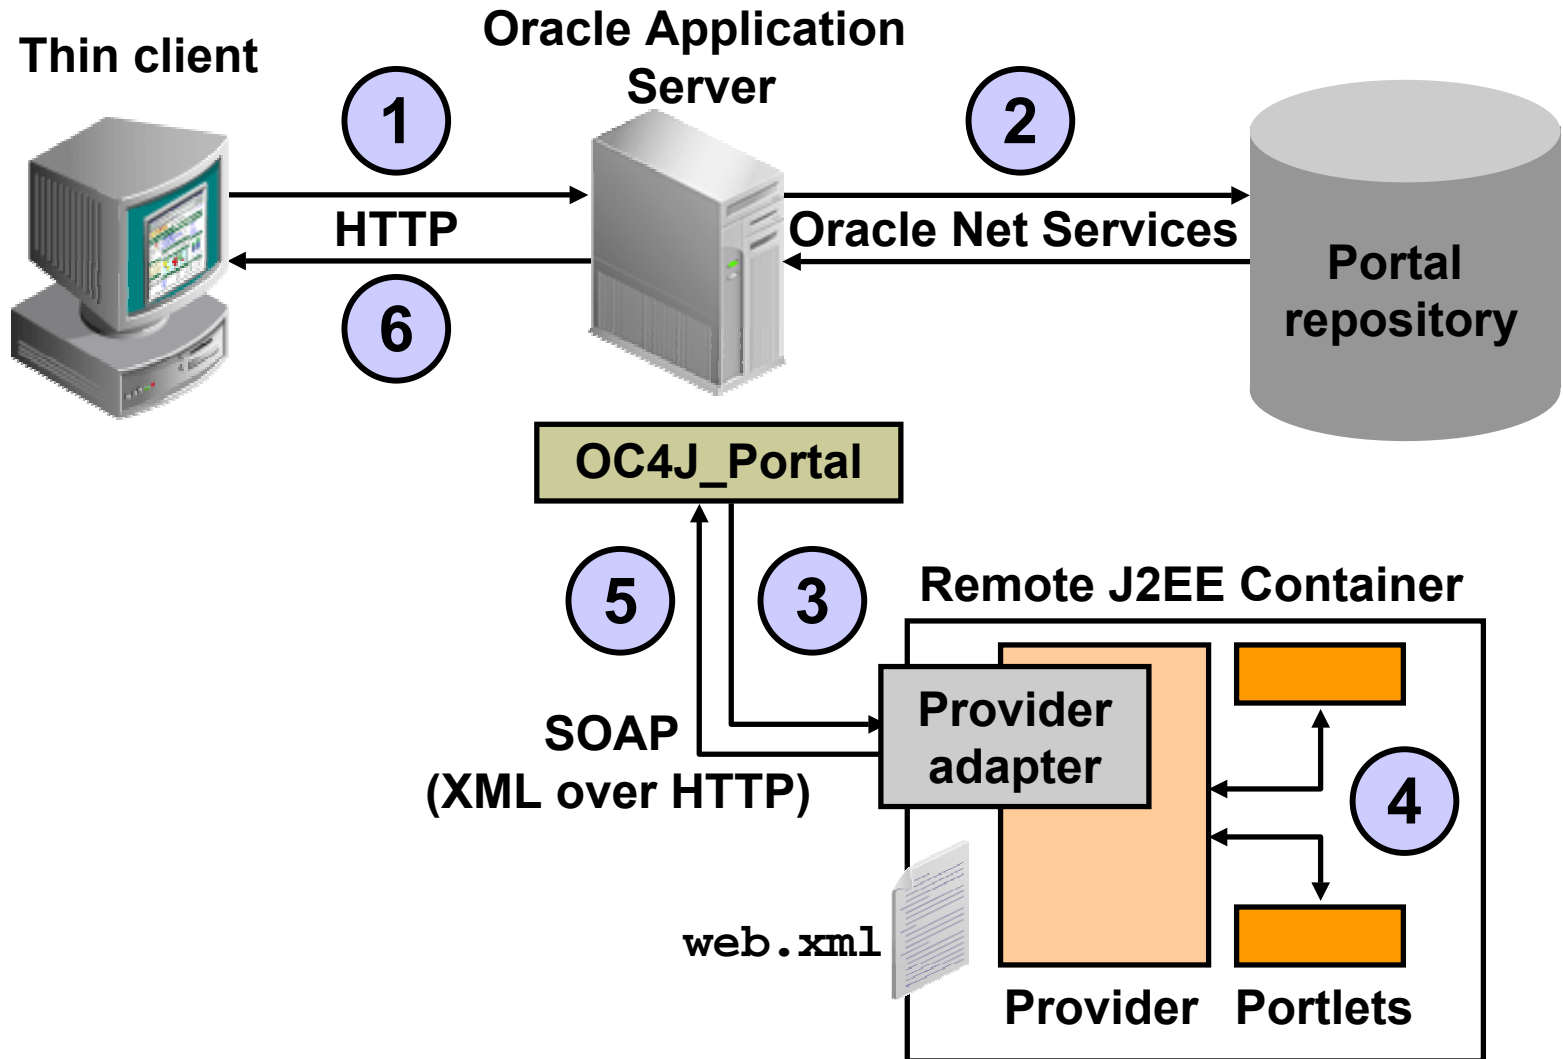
Thin client

Oracle Application Server

1

HTTP

6

2

Oracle Net Services

Portal repository

OC4J_Portal

5

3

Remote J2EE Container

SOAP (XML over HTTP)

Provider adapter

4

web.xml

Provider

Portlets